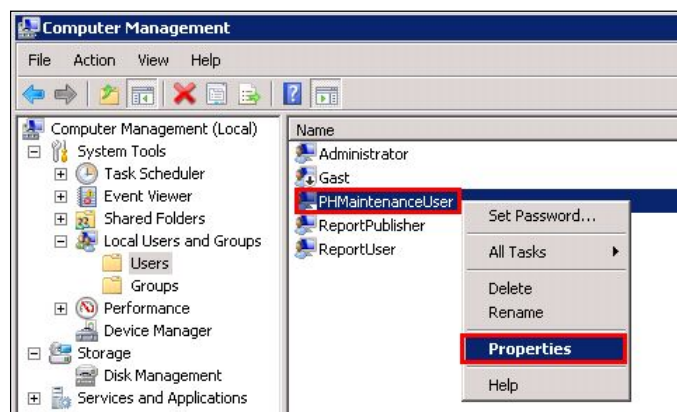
Computer Management

File Action View Help

Computer Management (Local)
System Tools
Task Scheduler
Event Viewer
Shared Folders
Local Users and Groups
Users
Groups
Performance
Device Manager
Storage
Disk Management
Services and Applications

Name
Administrator
Gast
PHMaintenanceUser
ReportPublisher
ReportUser

Set Password...
All Tasks
Delete
Rename
Properties
Help